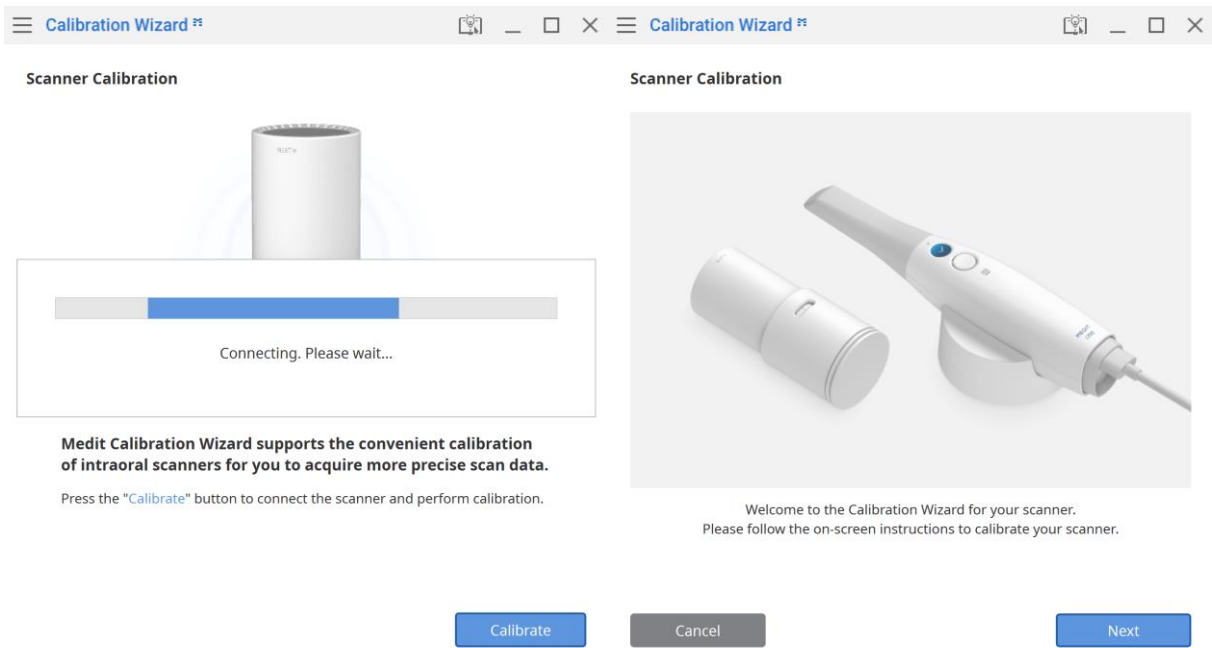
Calibration Wizard

Scanner Calibration

Connecting. Please wait...

Medit Calibration Wizard supports the convenient calibration of intraoral scanners for you to acquire more precise scan data.

Press the "Calibrate" button to connect the scanner and perform calibration.

Calibrate

Calibration Wizard

Scanner Calibration

Welcome to the Calibration Wizard for your scanner.
Please follow the on-screen instructions to calibrate your scanner.

Cancel

Next